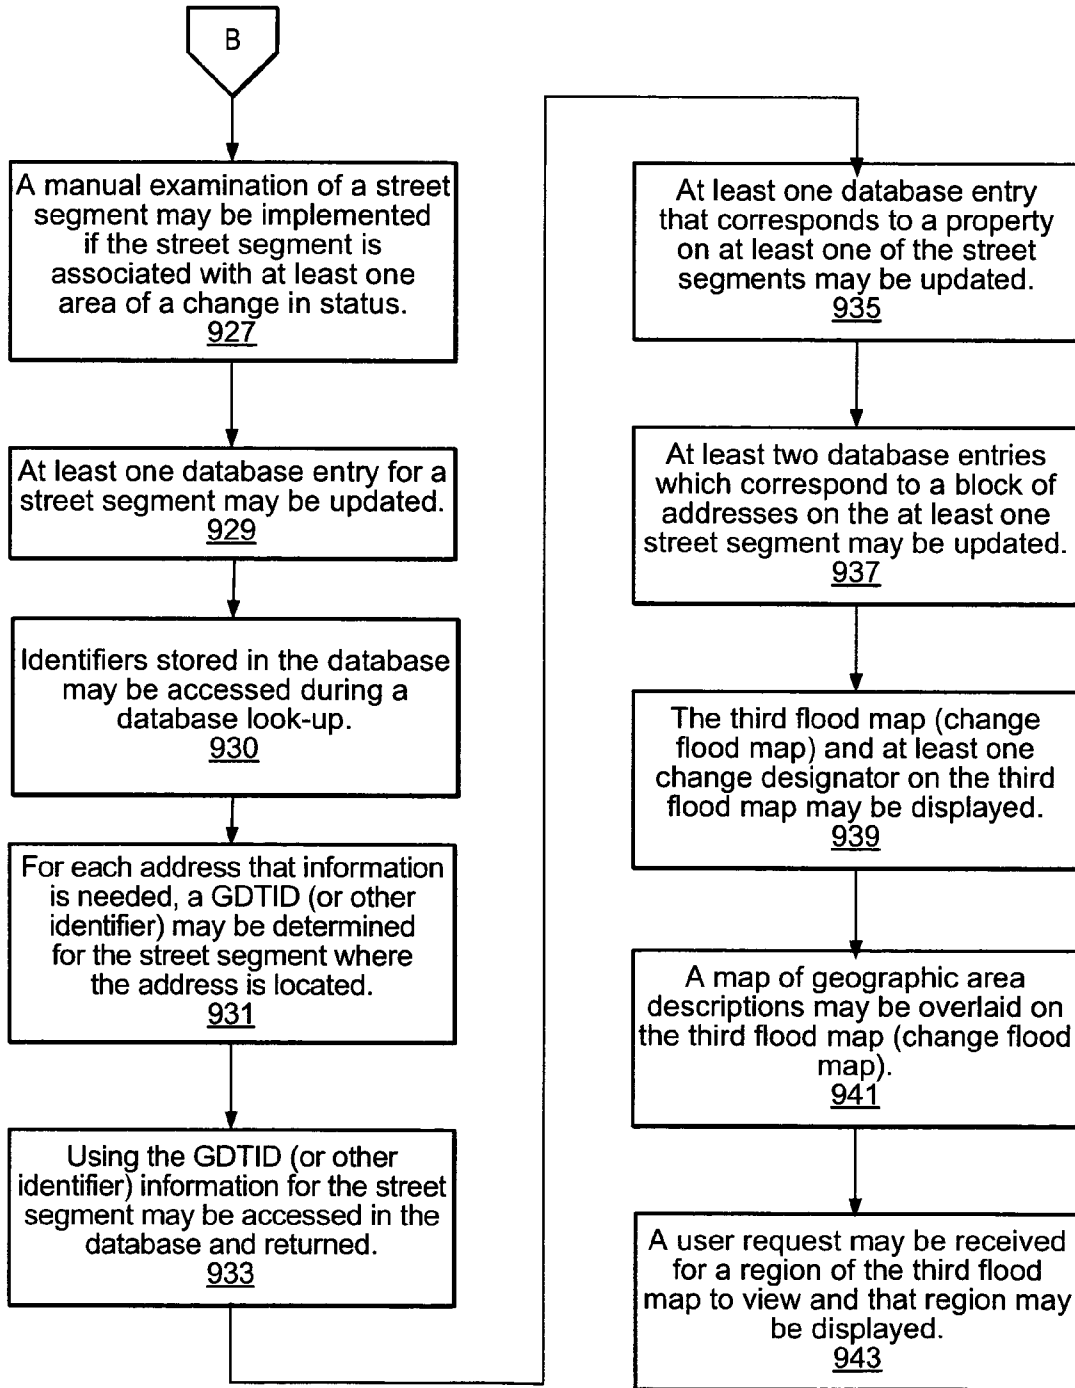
B

A manual examination of a street segment may be implemented if the street segment is associated with at least one area of a change in status.
927

At least one database entry for a street segment may be updated.
929

Identifiers stored in the database may be accessed during a database look-up.
930

For each address that information is needed, a GDTID (or other identifier) may be determined for the street segment where the address is located.
931

Using the GDTID (or other identifier) information for the street segment may be accessed in the database and returned.
933

At least one database entry that corresponds to a property on at least one of the street segments may be updated.
935

At least two database entries which correspond to a block of addresses on the at least one street segment may be updated.
937

The third flood map (change flood map) and at least one change designator on the third flood map may be displayed.
939

A map of geographic area descriptions may be overlaid on the third flood map (change flood map).
941

A user request may be received for a region of the third flood map to view and that region may be displayed.
943